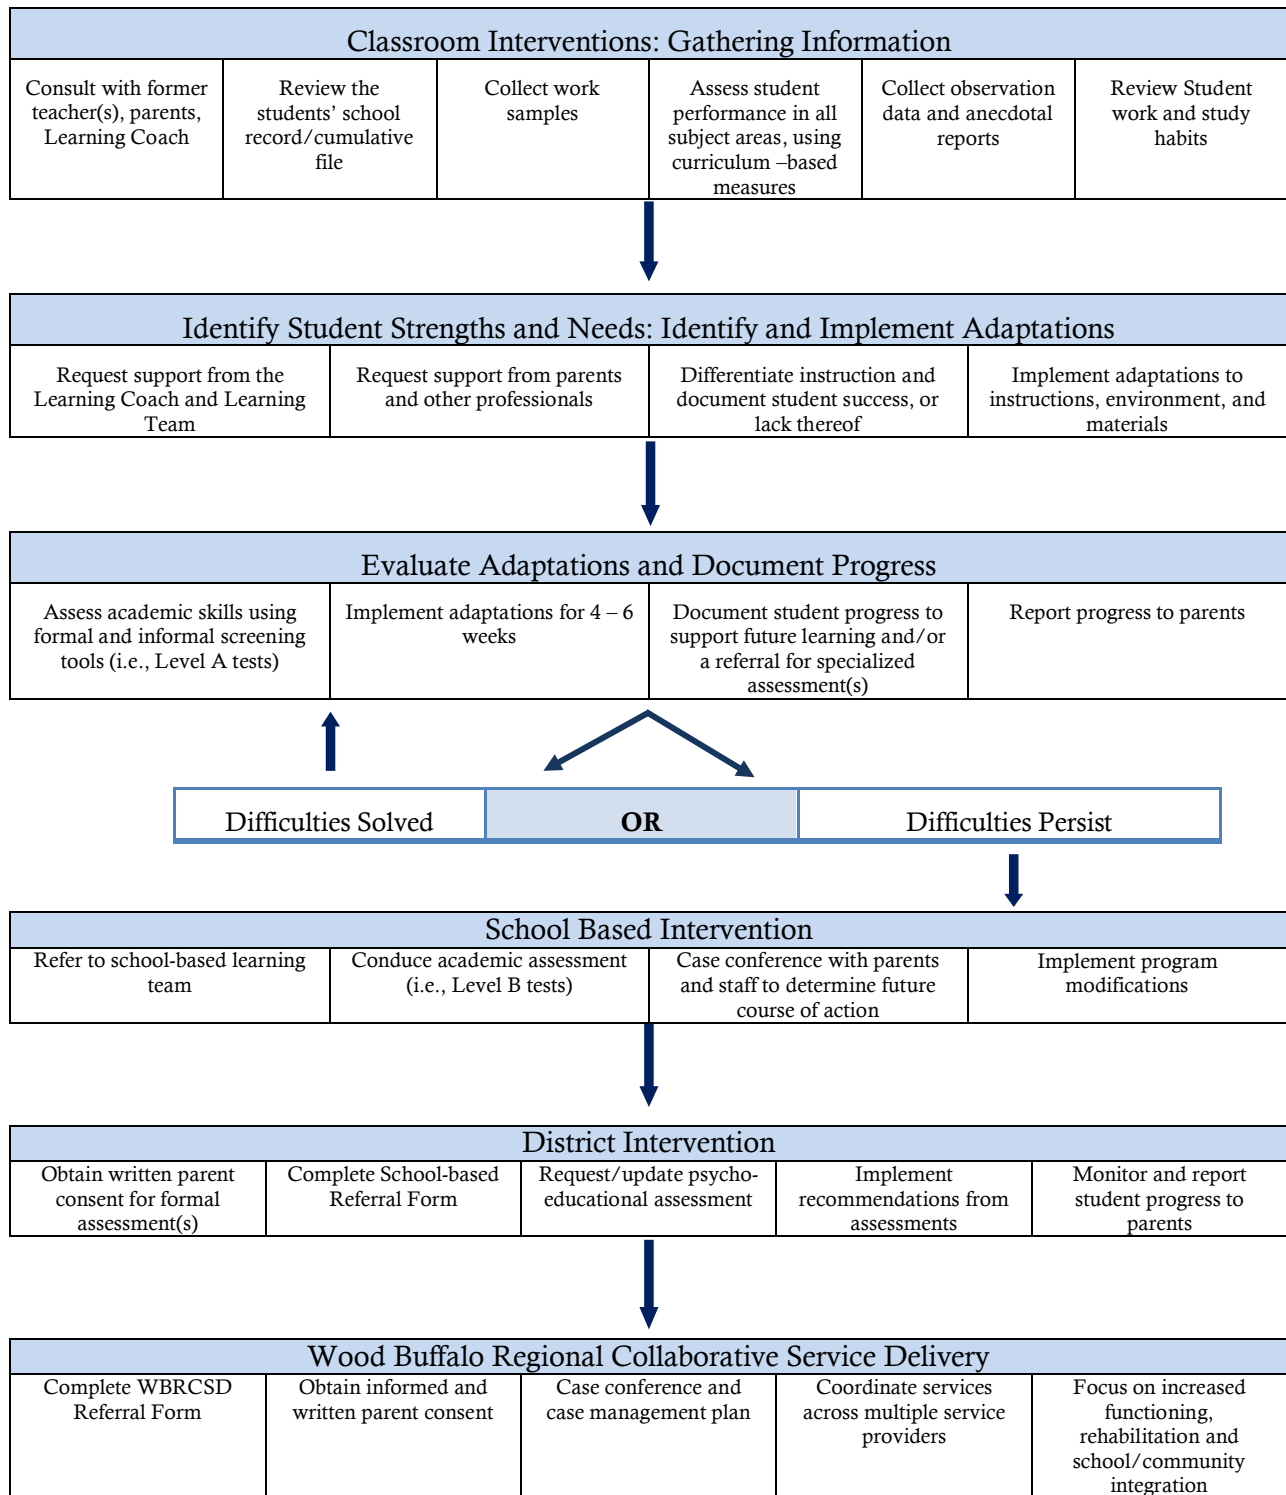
Classroom Interventions: Gathering Information

| Consult with former teacher(s), parents, Learning Coach | Review the students' school record/cumulative file | Collect work samples | Assess student performance in all subject areas, using curriculum –based measures | Collect observation data and anecdotal reports | Review Student work and study habits |
|---|---|---|---|---|---|

Identify Student Strengths and Needs: Identify and Implement Adaptations

| Request support from the Learning Coach and Learning Team | Request support from parents and other professionals | Differentiate instruction and document student success, or lack thereof | Implement adaptations to instructions, environment, and materials |
|---|---|---|---|

Evaluate Adaptations and Document Progress

| Assess academic skills using formal and informal screening tools (i.e., Level A tests) | Implement adaptations for 4 – 6 weeks | Document student progress to support future learning and/or a referral for specialized assessment(s) | Report progress to parents |
|---|---|---|---|

| Difficulties Solved | OR | Difficulties Persist |
|---|---|---|

School Based Intervention

| Refer to school-based learning team | Conduce academic assessment (i.e., Level B tests) | Case conference with parents and staff to determine future course of action | Implement program modifications |
|---|---|---|---|

District Intervention

| Obtain written parent consent for formal assessment(s) | Complete School-based Referral Form | Request/update psycho-educational assessment | Implement recommendations from assessments | Monitor and report student progress to parents |
|---|---|---|---|---|

Wood Buffalo Regional Collaborative Service Delivery

| Complete WBRCSD Referral Form | Obtain informed and written parent consent | Case conference and case management plan | Coordinate services across multiple service providers | Focus on increased functioning, rehabilitation and school/community integration |
|---|---|---|---|---|